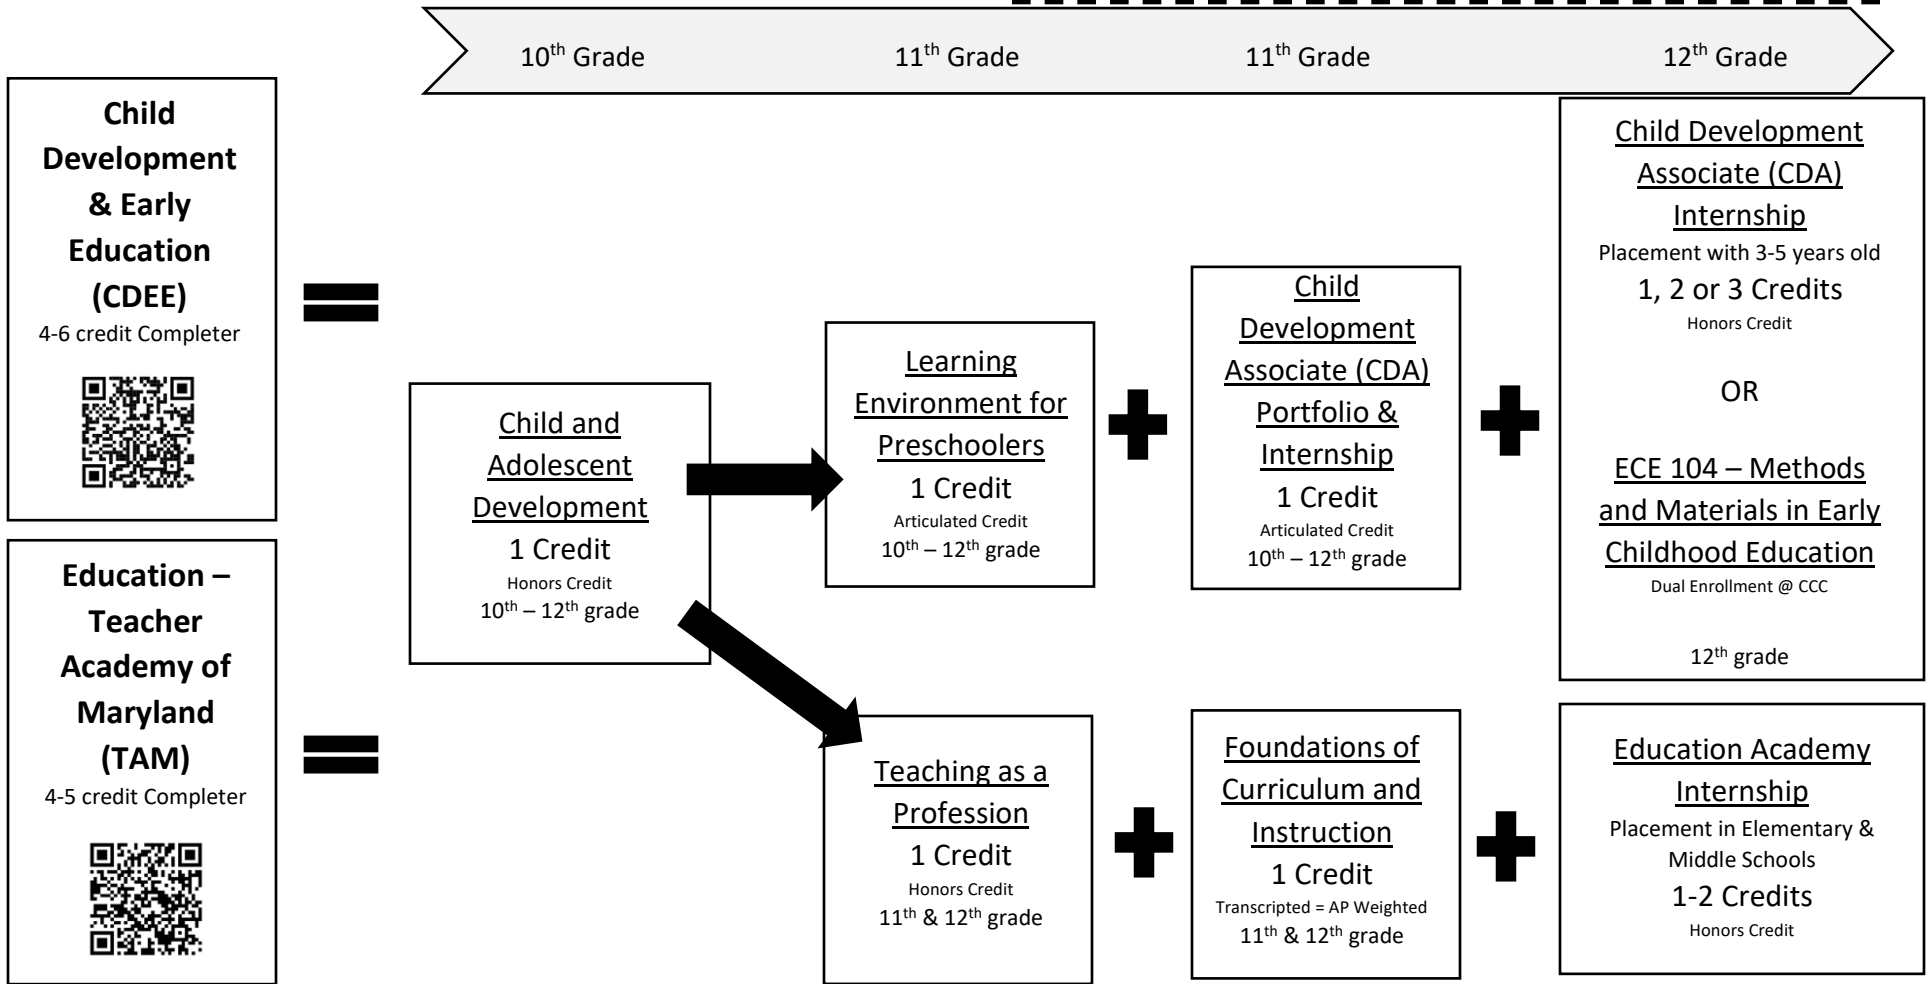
10<sup>th</sup> Grade 11<sup>th</sup> Grade 11<sup>th</sup> Grade 12<sup>th</sup> Grade

**Child Development & Early Education (CDEE)**
4-6 credit Completer

**Education – Teacher Academy of Maryland (TAM)**
4-5 credit Completer

Child and Adolescent Development
1 Credit
Honors Credit
10<sup>th</sup> – 12<sup>th</sup> grade

Learning Environment for Preschoolers
1 Credit
Articulated Credit
10<sup>th</sup> – 12<sup>th</sup> grade

Child Development Associate (CDA) Portfolio & Internship
1 Credit
Articulated Credit
10<sup>th</sup> – 12<sup>th</sup> grade

Child Development Associate (CDA) Internship
Placement with 3-5 years old
1, 2 or 3 Credits
Honors Credit

OR

ECE 104 – Methods and Materials in Early Childhood Education
Dual Enrollment @ CCC

12<sup>th</sup> grade

Teaching as a Profession
1 Credit
Honors Credit
11<sup>th</sup> & 12<sup>th</sup> grade

Foundations of Curriculum and Instruction
1 Credit
Transcripted = AP Weighted
11<sup>th</sup> & 12<sup>th</sup> grade

Education Academy Internship
Placement in Elementary & Middle Schools
1-2 Credits
Honors Credit